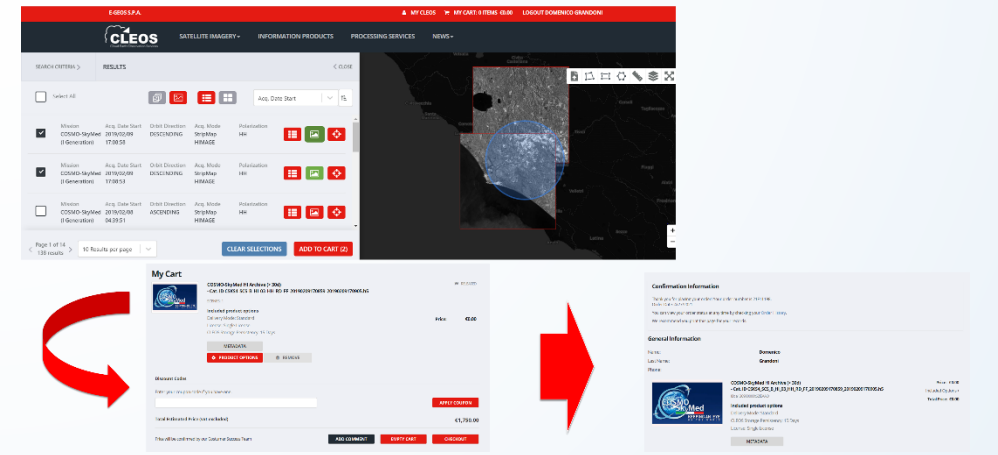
E-GEOS S.P.A.
MY CLEOS MY CART: 0 ITEMS €0.00 LOGOUT DOMENICO GRANDONI

CLEOS
SATELLITE IMAGERY▾ INFORMATION PRODUCTS PROCESSING SERVICES NEWS▾

SEARCH CRITERIA RESULTS < CLOSE

Select All
Acq. Date Start

| | Mission | Acq. Date Start | Orbit Direction | Acq. Mode | Polarization |
|---|---|---|---|---|---|
| ☑ | COSMO-SkyMed (I Generation) | 2019/02/09 17:00:58 | DESCENDING | StripMap HIMAGE | HH |
| ☑ | COSMO-SkyMed (I Generation) | 2019/02/09 17:00:53 | DESCENDING | StripMap HIMAGE | HH |
| ☐ | COSMO-SkyMed (I Generation) | 2019/02/08 04:39:51 | ASCENDING | StripMap HIMAGE | HH |

Page 1 of 14
138 results
10 Results per page
CLEAR SELECTIONS
ADD TO CART (2)

My Cart
COSMO-SkyMed H Archive (> 30d)
- Cat. ID CSKS4 SCS B HI 03 HH RD FF 20190209170058 20190209170105.h5
Included product options
Price €0.00
METADATA
PRODUCT OPTIONS REMOVE
Discount Code
APPLY COUPON
Total Indicated Price (vat excluded) €1,750.00
ADD COMMENT EMPTY CART CHECKOUT

Confirmation Information
General Information
Name: Domenico
Last Name: Grandoni
Phone
COSMO-SkyMed H Archive (> 30d)
- Cat. ID CSKS4_SCS_B_HI_03_HH_RD_FF_20190209170058_20190209170105.h5
Included product options
METADATA